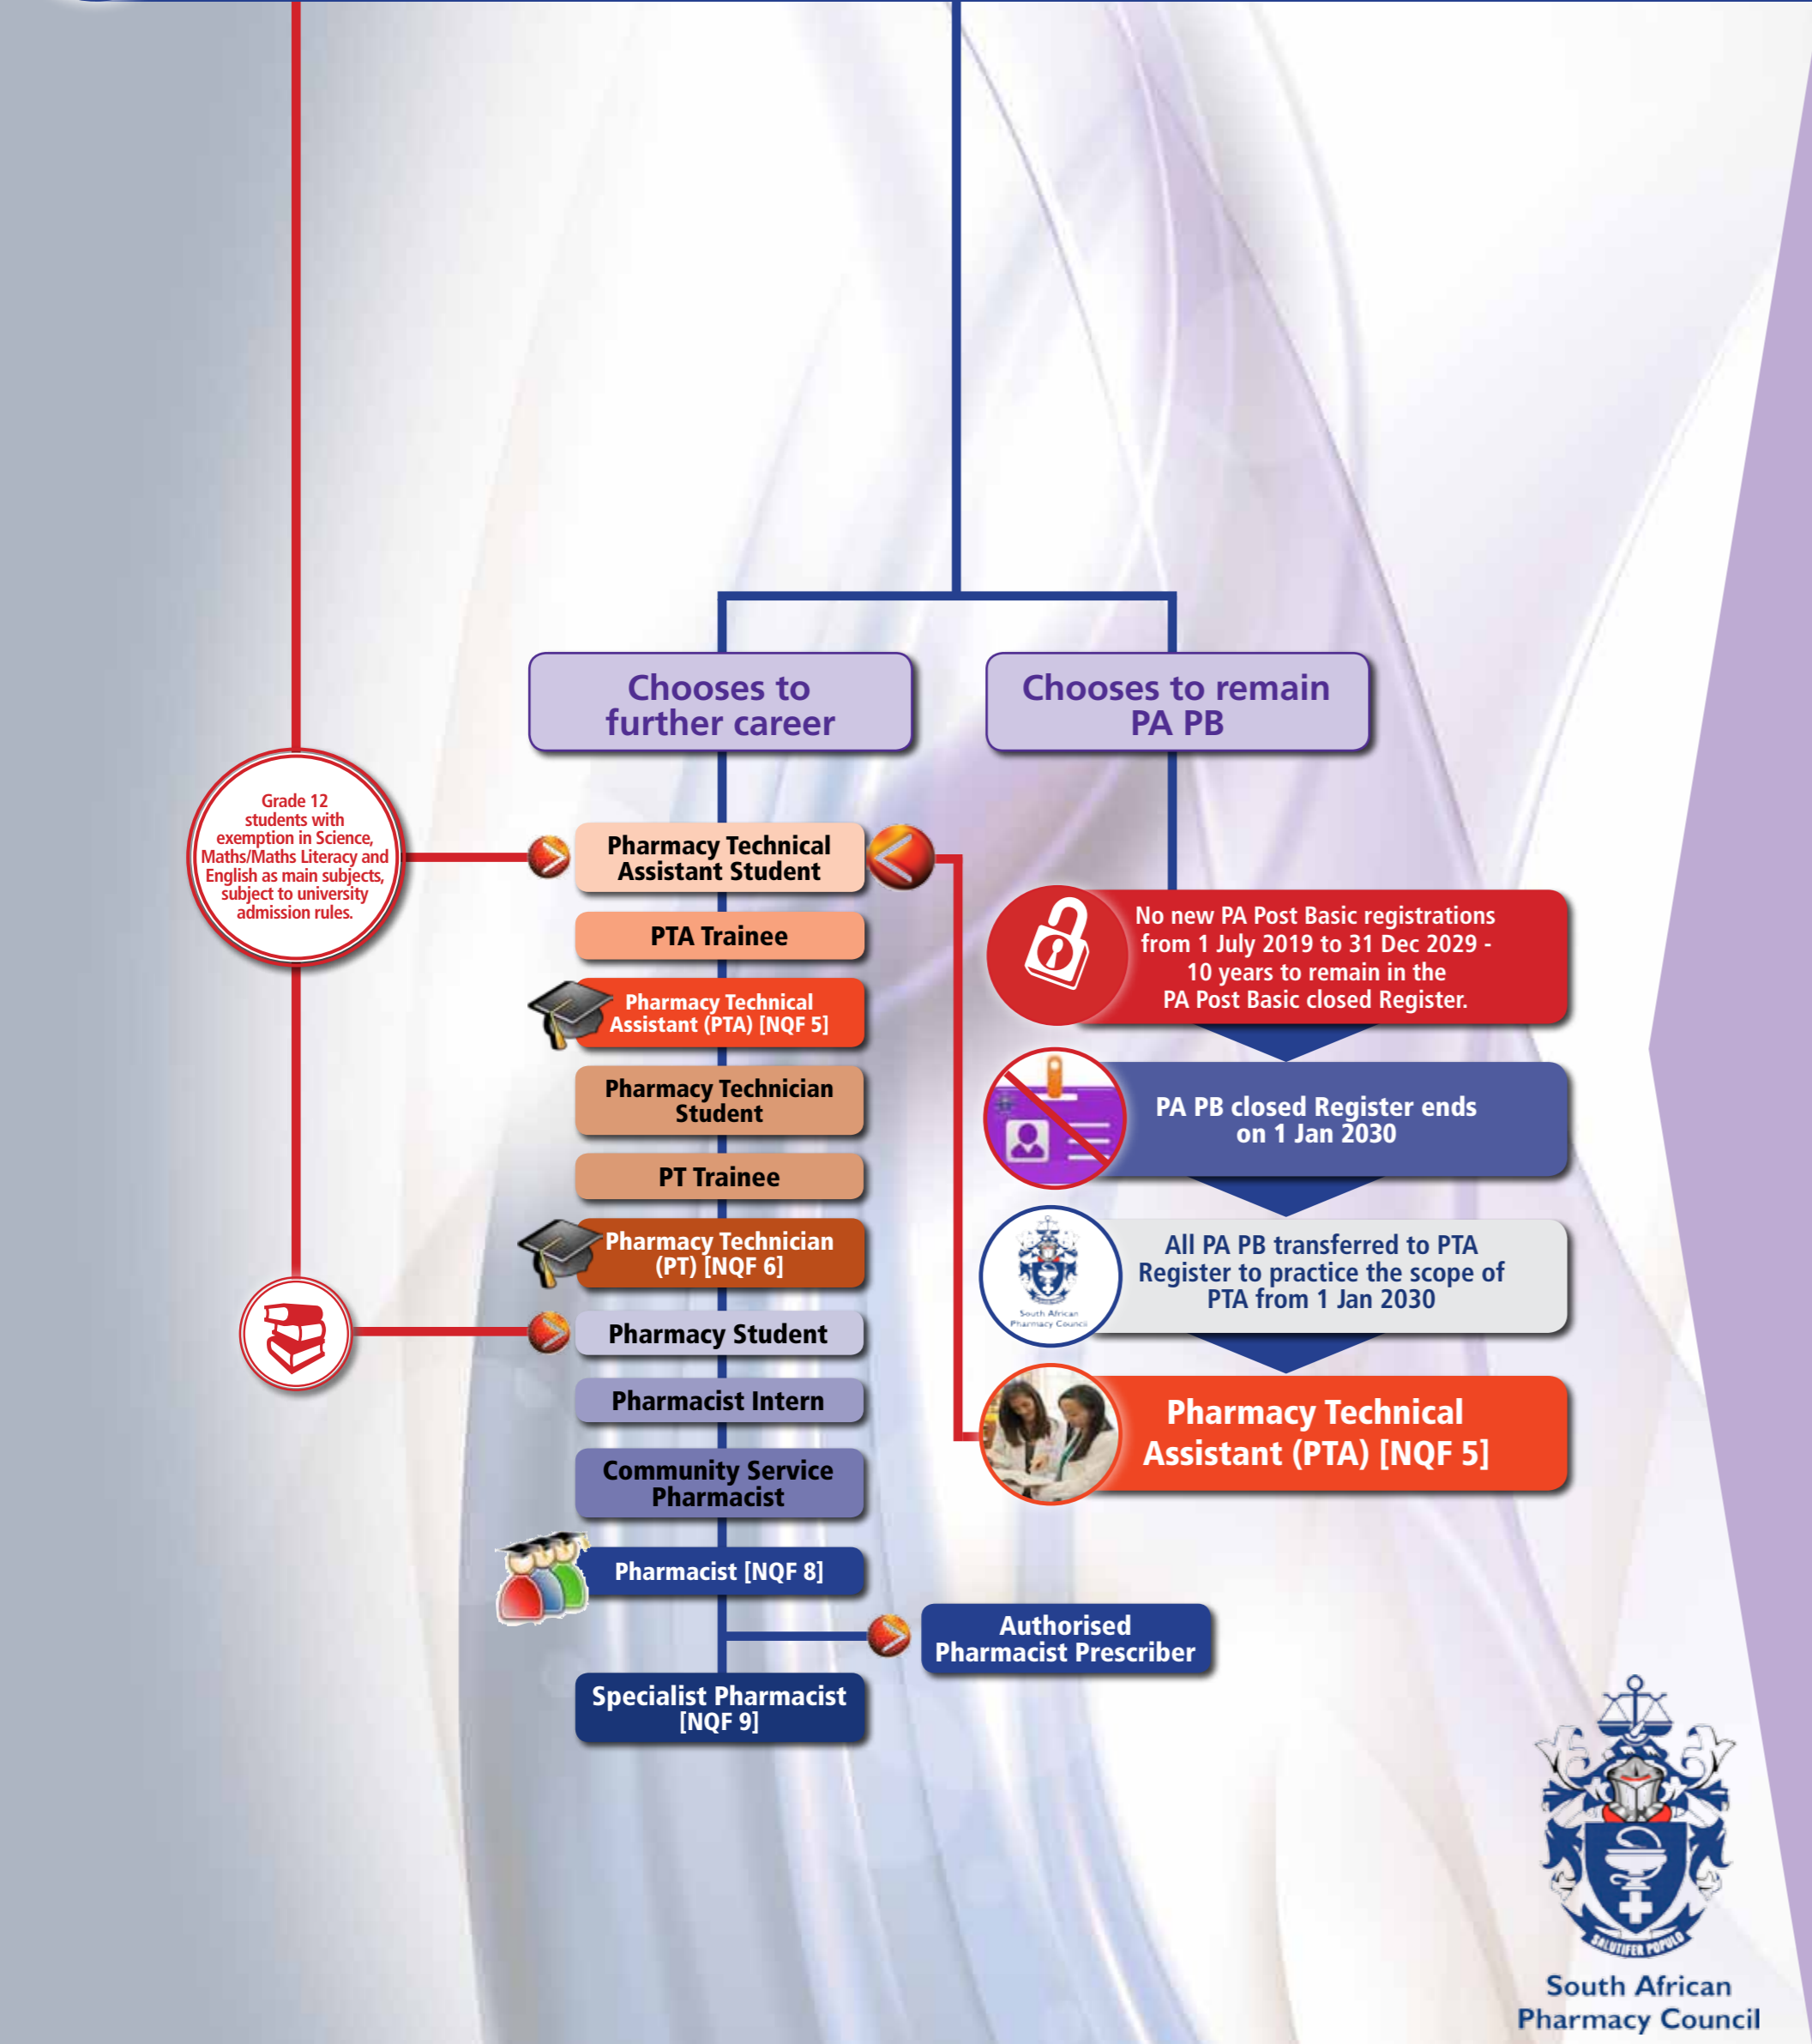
Chooses to further career

Chooses to remain PA PB

Grade 12 students with exemption in Science, Maths/Maths Literacy and English as main subjects, subject to university admission rules.

Pharmacy Technical Assistant Student

PTA Trainee

Pharmacy Technical Assistant (PTA) [NQF 5]

Pharmacy Technician Student

PT Trainee

Pharmacy Technician (PT) [NQF 6]

Pharmacy Student

Pharmacist Intern

Community Service Pharmacist

Pharmacist [NQF 8]

Authorised Pharmacist Prescriber

Specialist Pharmacist [NQF 9]

No new PA Post Basic registrations from 1 July 2019 to 31 Dec 2029 - 10 years to remain in the PA Post Basic closed Register.

PA PB closed Register ends on 1 Jan 2030

All PA PB transferred to PTA Register to practice the scope of PTA from 1 Jan 2030

South African Pharmacy Council

Pharmacy Technical Assistant (PTA) [NQF 5]

SALUTIFER POPULO

South African Pharmacy Council